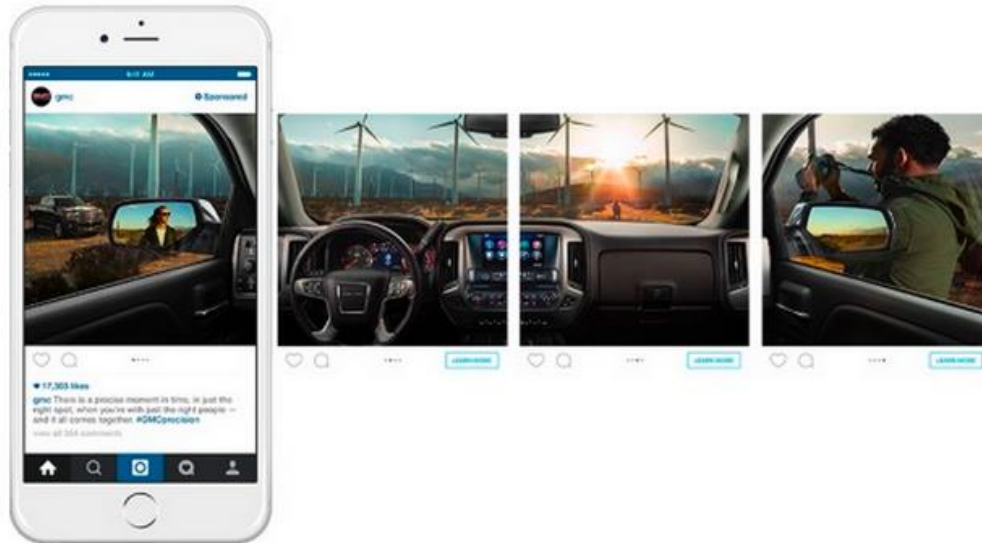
9:41 AM

gmc

Sponsored

17,303 likes

gmc There is a precise moment in time, in just the right spot, when you're with just the right people — and it all comes together. #GMCprecision

view all 304 comments

LEARN MORE

LEARN MORE

LEARN MORE